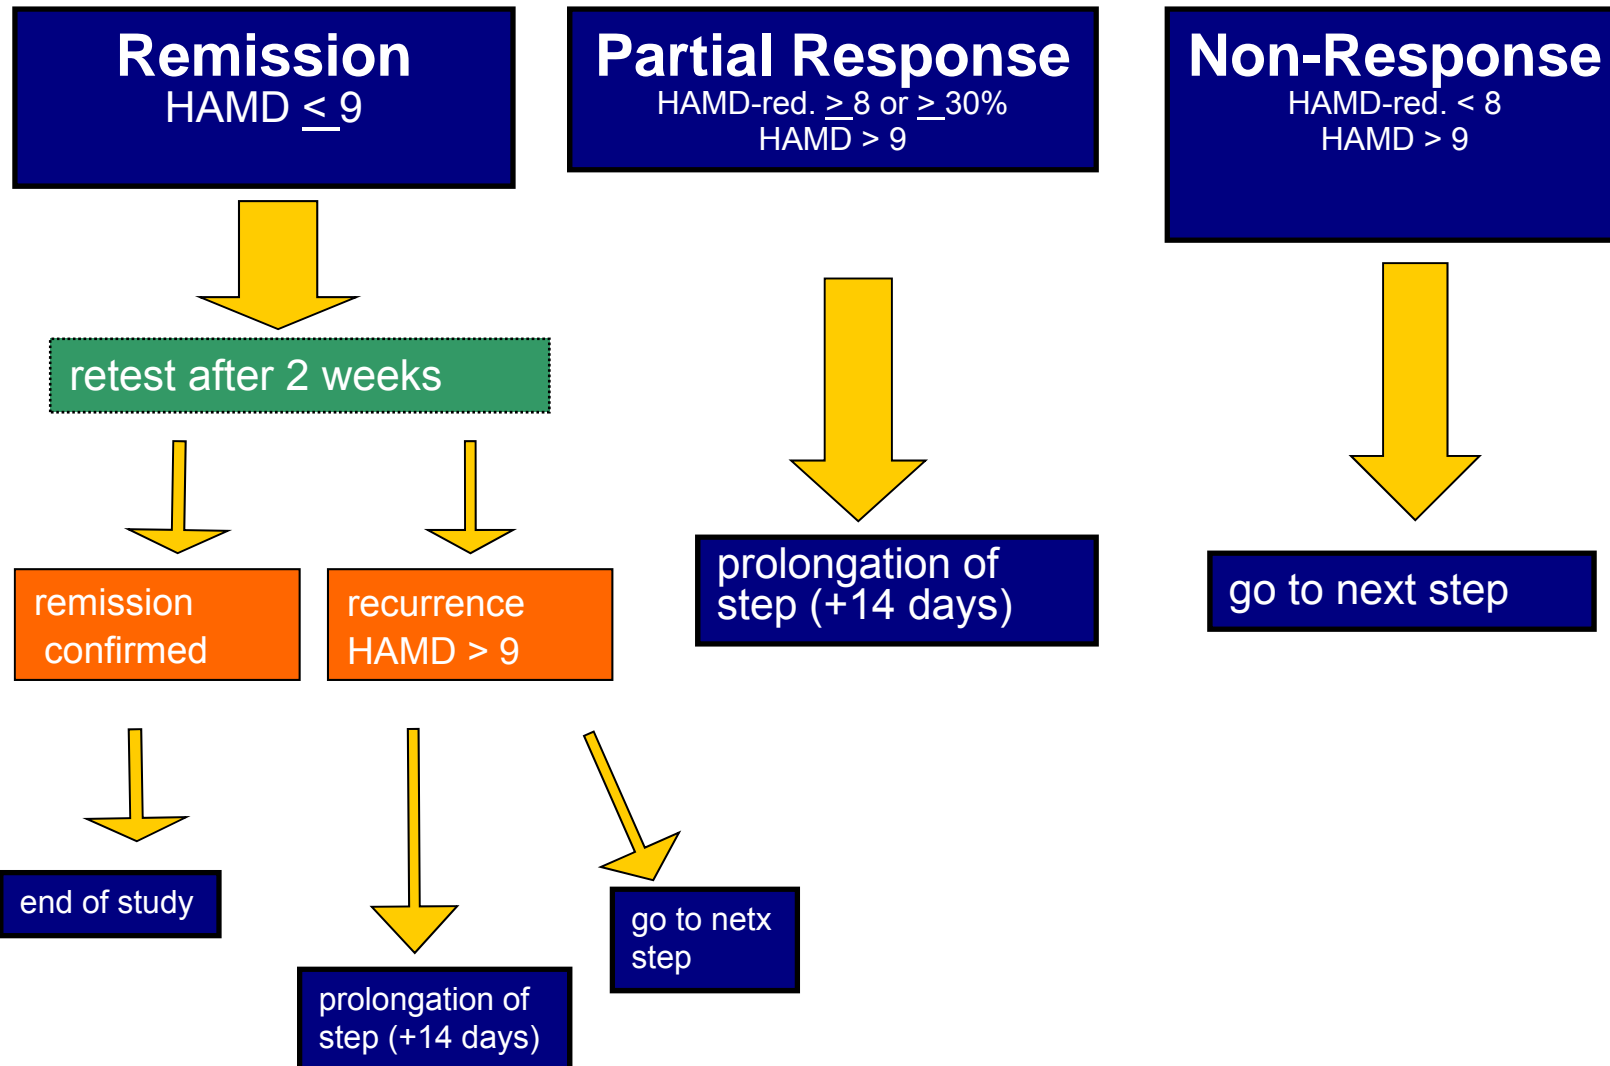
Remission
HAMD $\leq$ 9

Partial Response
HAMD-red. $\geq$ 8 or $\geq$ 30%
HAMD > 9

Non-Response
HAMD-red. < 8
HAMD > 9

retest after 2 weeks

remission confirmed

recurrence HAMD > 9

prolongation of step (+14 days)

go to next step

end of study

prolongation of step (+14 days)

go to netx step